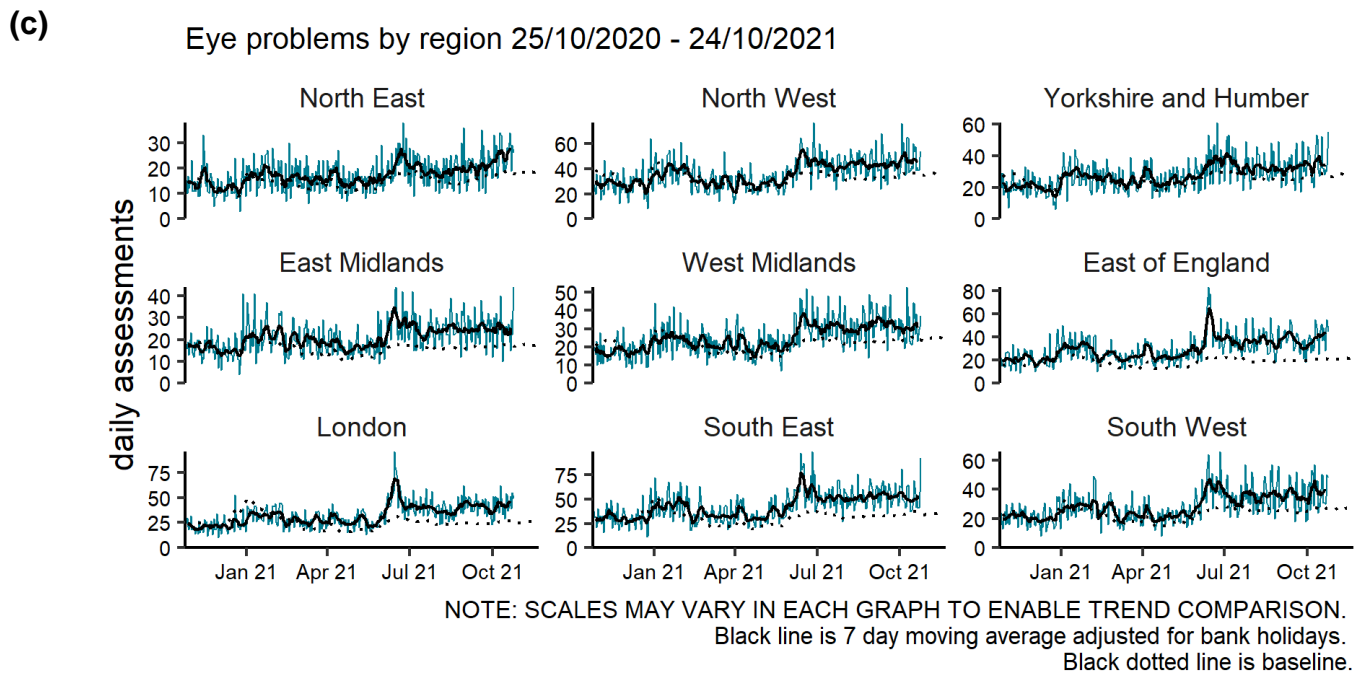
(c)

Eye problems by region 25/10/2020 - 24/10/2021

daily assessments

North East
30
20
10
0

North West
60
40
20
0

Yorkshire and Humber
60
40
20
0

East Midlands
40
30
20
10
0

West Midlands
50
40
30
20
10
0

East of England
80
60
40
20
0

London
75
50
25
0
Jan 21 Apr 21 Jul 21 Oct 21

South East
75
50
25
0
Jan 21 Apr 21 Jul 21 Oct 21

South West
60
40
20
0
Jan 21 Apr 21 Jul 21 Oct 21

NOTE: SCALES MAY VARY IN EACH GRAPH TO ENABLE TREND COMPARISON.
Black line is 7 day moving average adjusted for bank holidays.
Black dotted line is baseline.